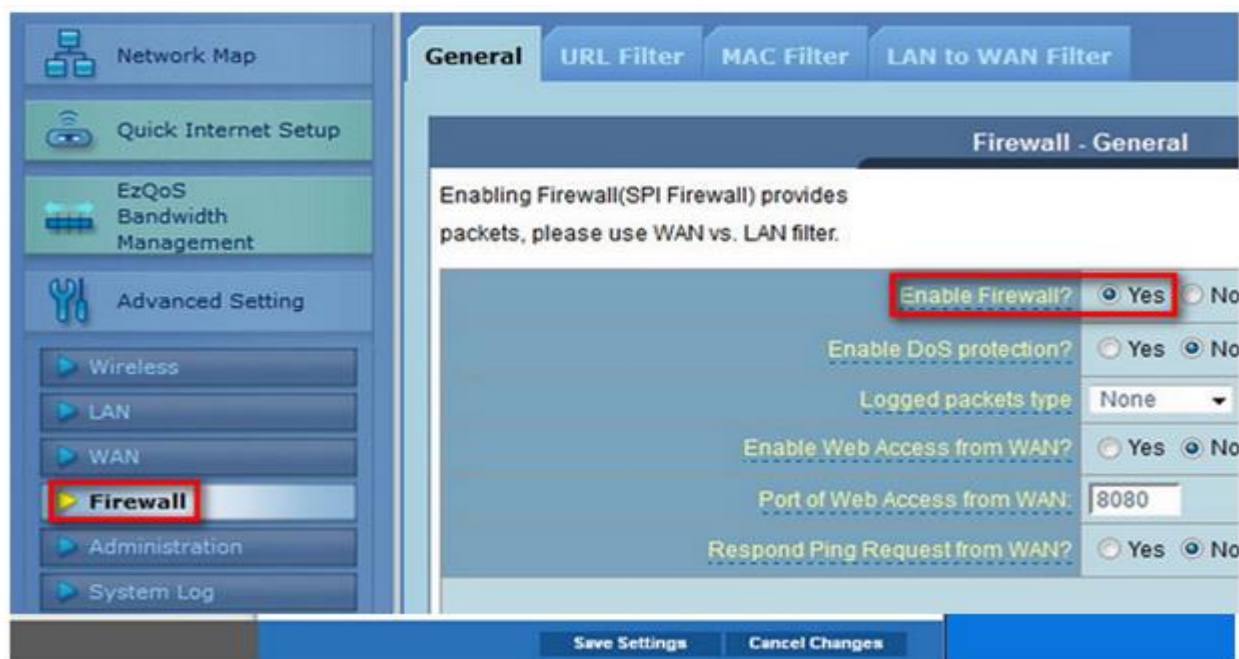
Network Map

Quick Internet Setup

EzQoS Bandwidth Management

Advanced Setting

Wireless

LAN

WAN

Firewall

Administration

System Log

General | URL Filter | MAC Filter | LAN to WAN Filter

Firewall - General

Enabling Firewall(SPI Firewall) provides

packets, please use WAN vs. LAN filter.

| | |
|---|---|
| Enable Firewall? | Yes No |
| Enable DoS protection? | Yes No |
| Logged packets type | None |
| Enable Web Access from WAN? | Yes No |
| Port of Web Access from WAN: | 8080 |
| Respond Ping Request from WAN? | Yes No |

Save Settings | Cancel Changes